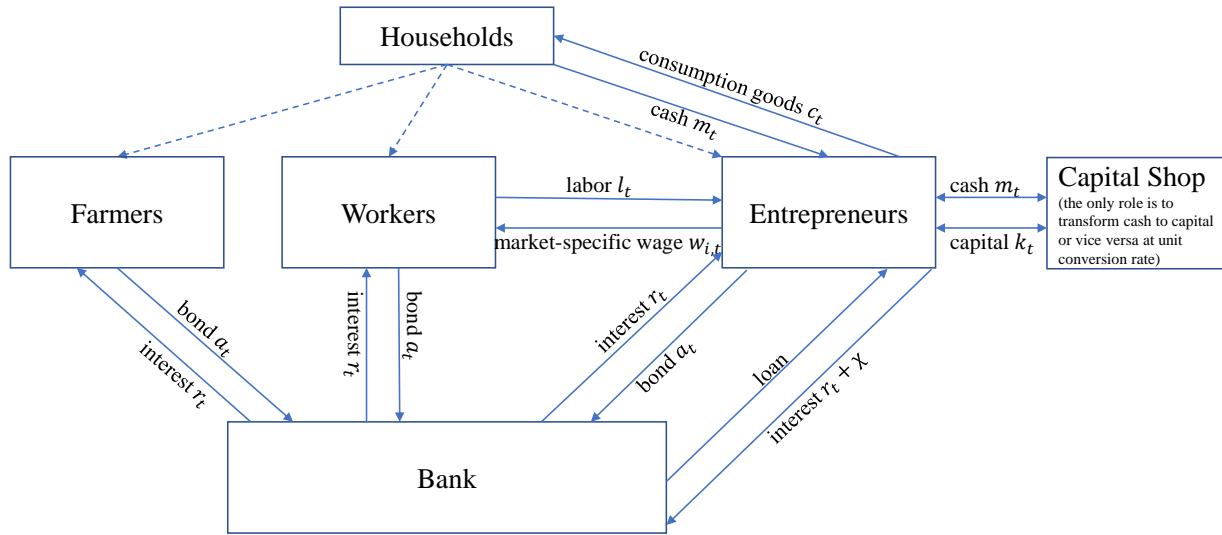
Households

consumption goods $c_t$

cash $m_t$

Farmers

Workers

labor $l_t$

market-specific wage $w_{i,t}$

Entrepreneurs

cash $m_t$

capital $k_t$

Capital Shop
(the only role is to transform cash to capital or vice versa at unit conversion rate)

bond $a_t$

interest $r_t$

interest $r_t$

bond $a_t$

interest $r_t$

bond $a_t$

loan

interest $r_t + \chi$

Bank